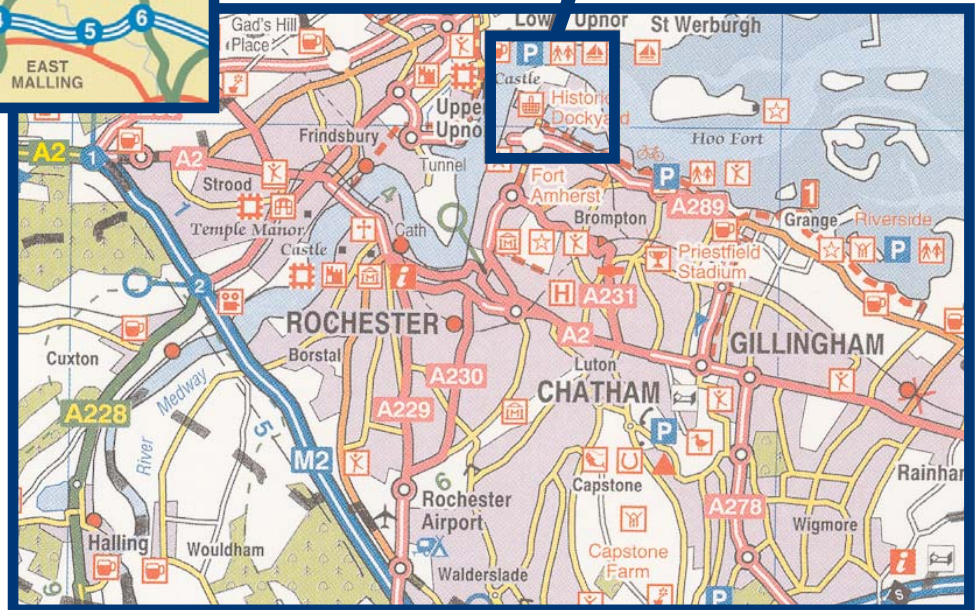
5
6
EAST MALLING
Gad's Hill Place
Lower Upnor
St Werburgh
Upper Upnor
Castle
Historic Dockyard
Hoo Fort
A2
1
A2
Frindsbury
Tunnel
Strood
Temple Manor
Castle
Cath
Fort Amherst
Brompton
A289
Grange
Riverside
1
Priestfield Stadium
2
ROCHESTER
A231
A2
GILLINGHAM
Borstal
Luton
Cuxton
A230
CHATHAM
River Medway
A228
A229
5
M2
6
Rochester Airport
Capstone
Rainham
A278
Wigmore
Halling
Wouldham
Capstone Farm
Walderslade